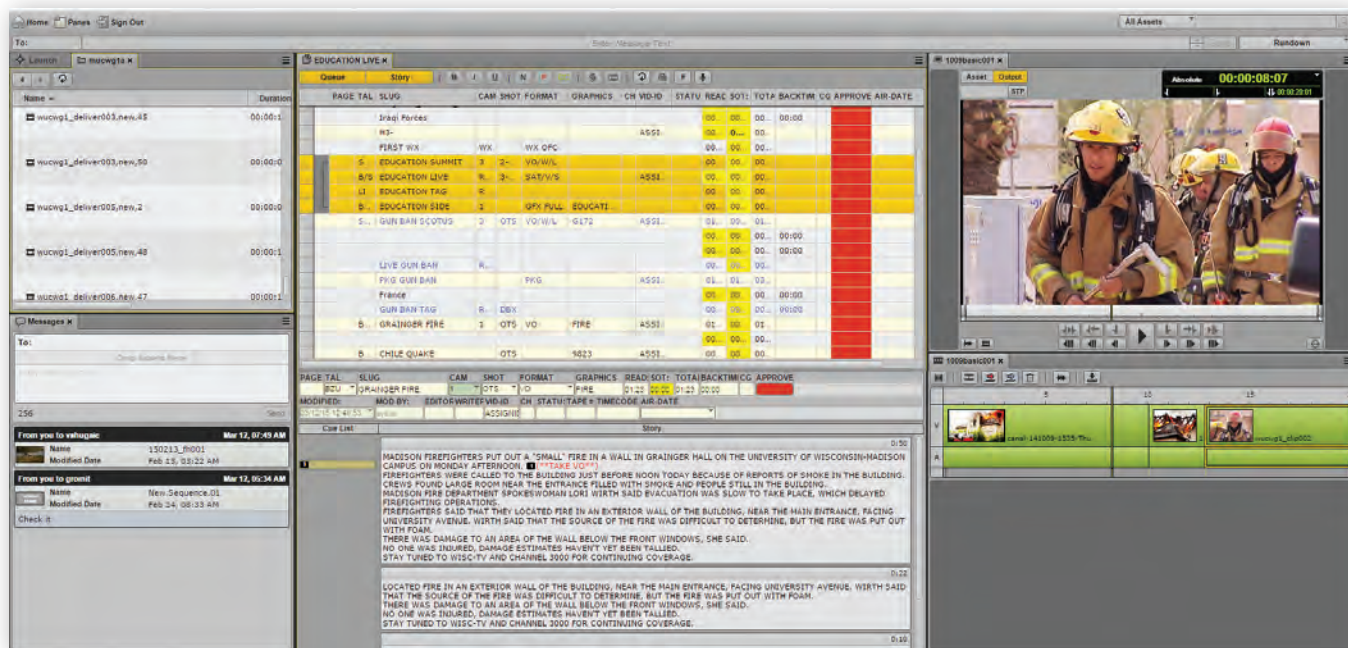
Home Panes Sign Out

All Assets

To:

Enter Message Text

Rundown

Launch wucwg1a ×

Name Duration

wucwg1_deliver003,new,45 00:00:1

wucwg1_deliver003,new,50 00:00:0

wucwg1_deliver005,new,2 00:00:0

wucwg1_deliver005,new,48 00:00:1

wucwg1_deliver006,new,47 00:00:1

Messages ×

To:

256 Send

From you to vahugaic Mar 12, 07:49 AM

Name 150213_ fh001

Modified Date Feb 13, 03:22 AM

From you to gronit Mar 12, 05:34 AM

Name New.Sequence.01

Modified Date Feb 24, 08:33 AM

Check it

EDUCATION LIVE ×

Queue Story

| PAGE | TAL | SLUG | CAM | SHOT | FORMAT | GRAPHICS | CH | VID-ID | STATU | REAC | SOT | TOTA | BACKTIM | CG | APPROVE | AIR-DATE |
|---|---|---|---|---|---|---|---|---|---|---|---|---|---|---|---|---|
| | | Iraqi Forces | | | | | | | | 00 | 00 | 00 | 00:00 | | | |
| | | M3- | | | | | | ASSI | | 00 | 0... | 00 | | | | |
| | | FIRST WX | WX | | WX OFC | | | | | 00 | 00 | 00 | | | | |
| | S | EDUCATION SUMMIT | 3 | 2- | VO/W/L | | | | | 00 | 00 | 00 | | | | |
| | B/S | EDUCATION LIVE | R | 3- | SAT/W/S | | | ASSI | | 00 | 00 | 00 | | | | |
| | LI | EDUCATION TAG | R | | | | | | | 00 | 00 | 00 | | | | |
| | B | EDUCATION SIDE | 1 | | | GFX FULL | EDUCATI | | | 00 | 00 | 00 | | | | |
| | S | GUN BAN SCOTUS | 2 | OTS | VO/W/L | G172 | | ASSI | | 01 | 00 | 01 | | | | |
| | | | | | | | | | | 00 | 00 | 00 | 00:00 | | | |
| | | | | | | | | | | 00 | 00 | 00 | 00:00 | | | |
| | | LIVE GUN BAN | R | | | | | | | 00 | 00 | 00 | | | | |
| | | PKG GUN BAN | | | PKG | | | ASSI | | 01 | 01 | 03 | | | | |
| | | France | | | | | | | | 00 | 00 | 00 | 00:00 | | | |
| | | GUN BAN TAG | R | DBX | | | | | | 00 | 00 | 00 | 00:00 | | | |
| | B | GRAINGER FIRE | 1 | OTS | VO | FIRE | | ASSI | | 01 | 00 | 01 | | | | |
| | B | CHILE QUAKE | | OTS | | 9823 | | ASSI | | 00 | 00 | 00 | | | | |

PAGE TAL SLUG CAM SHOT FORMAT GRAPHICS READ SOT TOTA BACKTIM APPROVE
B2U GRAINGER FIRE 1 OTS VO FIRE 01:23 00:00 01:23 00:00
MODIFIED: MOD BY: EDITOR WRITER VID-ID CH STATU TAPE # TIMECODE AIR-DATE
ASSIGNE

Cue List Story

0:50

MADISON FIREFIGHTERS PUT OUT A "SMALL" FIRE IN A WALL IN GRAINGER HALL ON THE UNIVERSITY OF WISCONSIN-MADISON CAMPUS ON MONDAY AFTERNOON. (**TAKE VO**)
FIREFIGHTERS WERE CALLED TO THE BUILDING JUST BEFORE NOON TODAY BECAUSE OF REPORTS OF SMOKE IN THE BUILDING.
CREWS FOUND LARGE ROOM NEAR THE ENTRANCE FILLED WITH SMOKE AND PEOPLE STILL IN THE BUILDING.
MADISON FIRE DEPARTMENT SPOKESWOMAN LORI WIRTH SAID EVACUATION WAS SLOW TO TAKE PLACE, WHICH DELAYED FIREFIGHTING OPERATIONS.
FIREFIGHTERS SAID THAT THEY LOCATED FIRE IN AN EXTERIOR WALL OF THE BUILDING, NEAR THE MAIN ENTRANCE, FACING UNIVERSITY AVENUE. WIRTH SAID THAT THE SOURCE OF THE FIRE WAS DIFFICULT TO DETERMINE, BUT THE FIRE WAS PUT OUT WITH FOAM.
THERE WAS DAMAGE TO AN AREA OF THE WALL BELOW THE FRONT WINDOWS, SHE SAID.
NO ONE WAS INJURED, DAMAGE ESTIMATES HAVEN'T YET BEEN TALLIED.
STAY TUNED TO WISC-TV AND CHANNEL 3000 FOR CONTINUING COVERAGE.

0:22

LOCATED FIRE IN AN EXTERIOR WALL OF THE BUILDING, NEAR THE MAIN ENTRANCE, FACING UNIVERSITY AVENUE. WIRTH SAID THAT THE SOURCE OF THE FIRE WAS DIFFICULT TO DETERMINE, BUT THE FIRE WAS PUT OUT WITH FOAM.
THERE WAS DAMAGE TO AN AREA OF THE WALL BELOW THE FRONT WINDOWS, SHE SAID.
NO ONE WAS INJURED, DAMAGE ESTIMATES HAVEN'T YET BEEN TALLIED.
STAY TUNED TO WISC-TV AND CHANNEL 3000 FOR CONTINUING COVERAGE.

0:10

1009basic001 ×

Asset Output

STP

Absolute 00:00:08:07

00:00:20:01

1009basic001 ×

5 10 15

V canal-141009-1535-Thu...

wucwg1_clip002

A